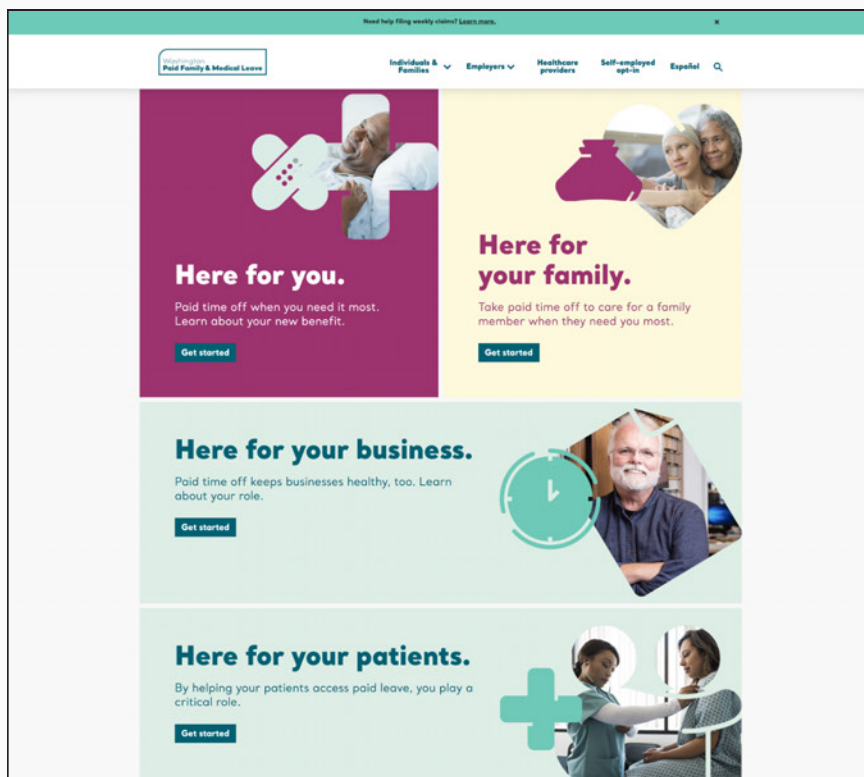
Need help filing weekly claims? Learn more.

×

Washington
Paid Family & Medical Leave

Individuals & Families

Employers

Healthcare providers

Self-employed opt-in

Español

Here for you.

Paid time off when you need it most. Learn about your new benefit.

Get started

Here for your family.

Take paid time off to care for a family member when they need you most.

Get started

Here for your business.

Paid time off keeps businesses healthy, too. Learn about your role.

Get started

Here for your patients.

By helping your patients access paid leave, you play a critical role.

Get started